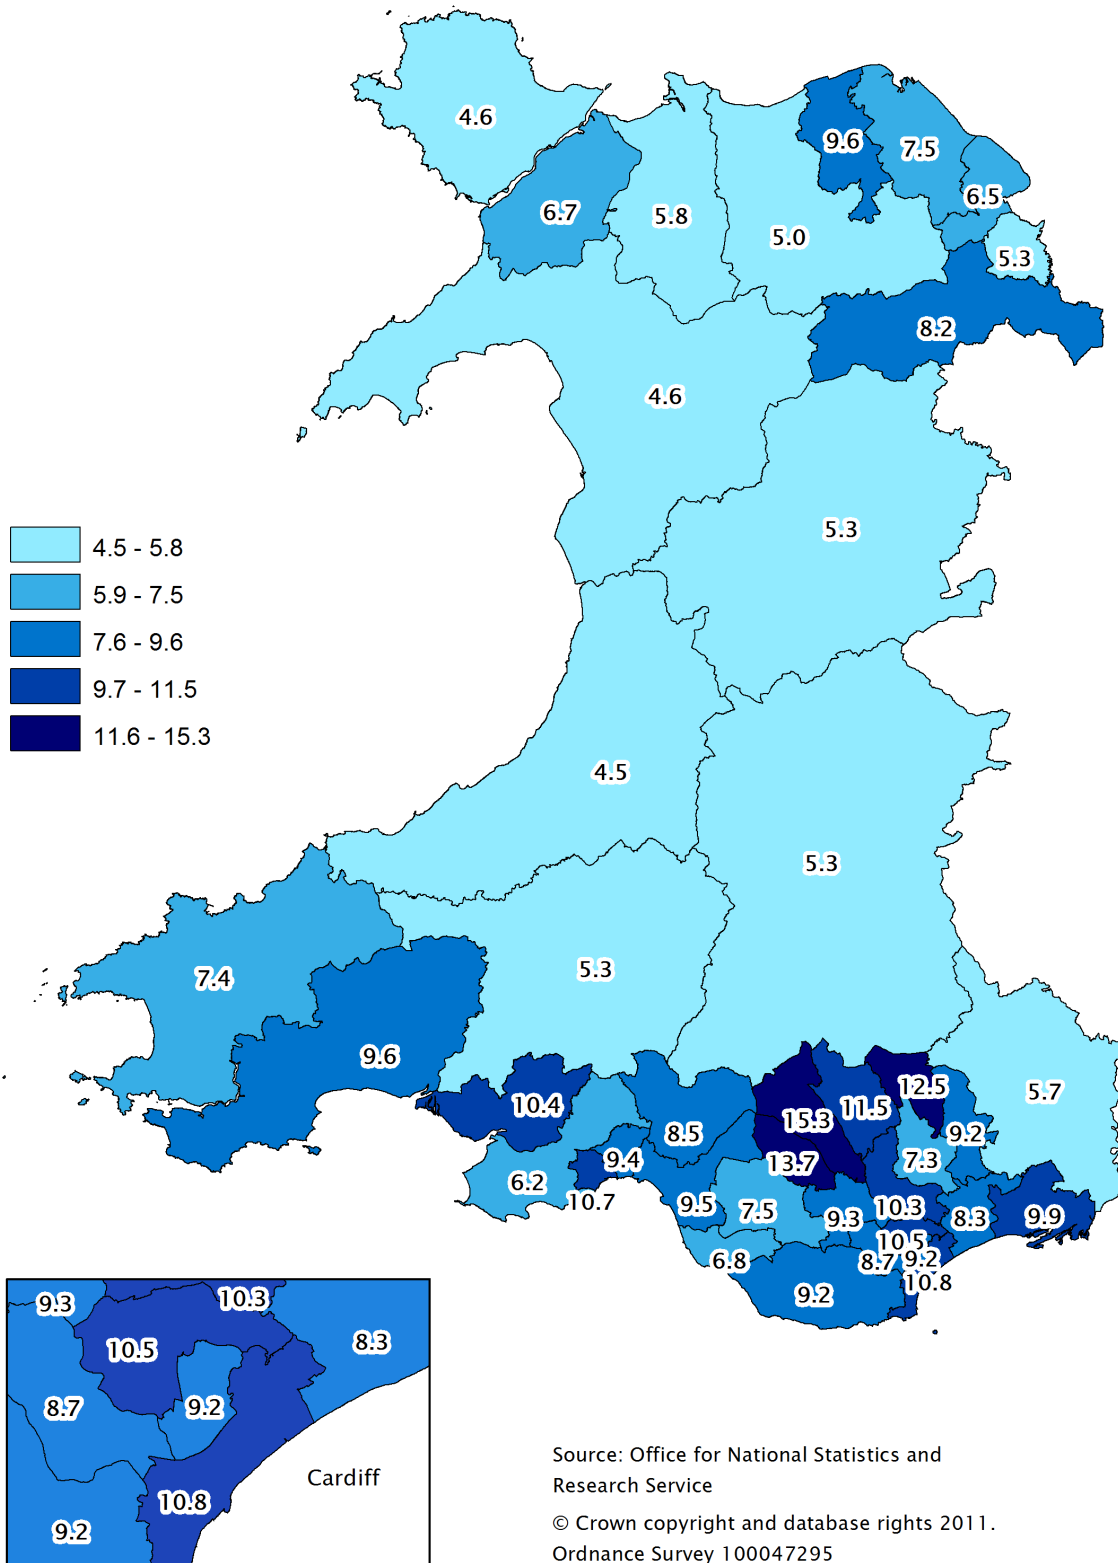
4.6
6.7
5.8
9.6
7.5
6.5
5.0
5.3
8.2
4.6
5.3
4.5 - 5.8
5.9 - 7.5
7.6 - 9.6
9.7 - 11.5
11.6 - 15.3
4.5
5.3
7.4
5.3
9.6
10.4
8.5
15.3
11.5
12.5
5.7
9.2
7.3
9.4
13.7
6.2
10.7
9.5
7.5
9.3
10.3
8.3
9.9
10.5
6.8
8.7
9.2
10.8
9.2
9.3
10.3
8.3
10.5
8.7
9.2
Cardiff
10.8
9.2

Source: Office for National Statistics and Research Service

© Crown copyright and database rights 2011. Ordnance Survey 100047295